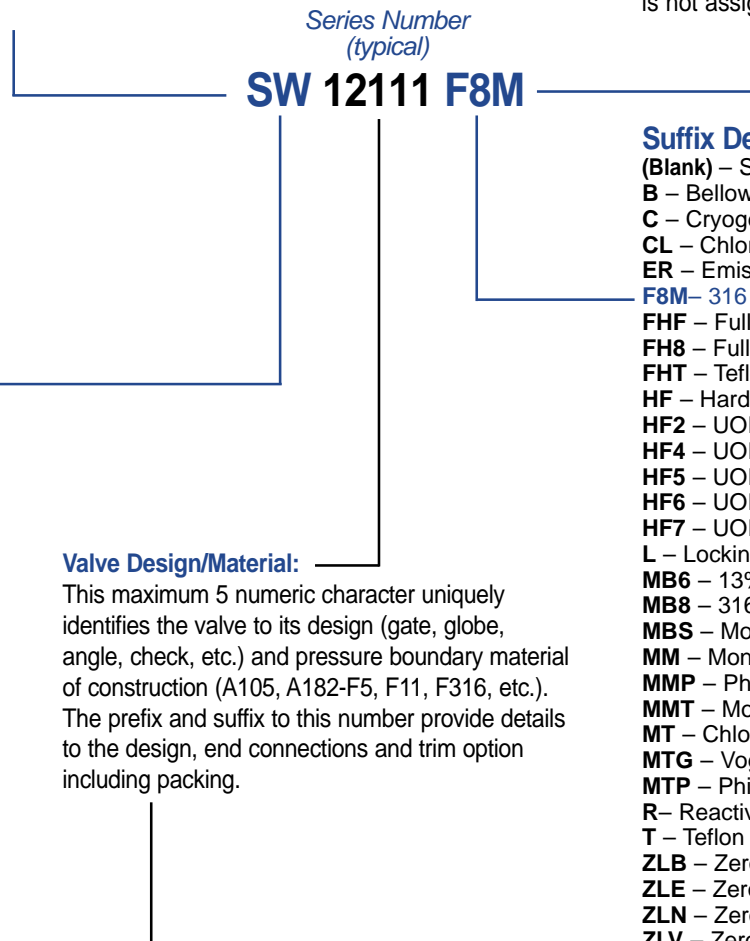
is not assig

Series Number (typical)

SW 12111 F8M

Suffix De

(Blank) – S
B – Bellow
C – Cryog
CL – Chlor
ER – Emis
F8M– 316
FHF – Full
FH8 – Full
FHT – Tefl
HF – Hard
HF2 – UOI
HF4 – UOI
HF5 – UOI
HF6 – UOI
HF7 – UOI
L – Lockin
MB6 – 13
MB8 – 316
MBS – Mo
MM – Mon
MMP – Ph
MMT – Mo
MT – Chlo
MTG – Vo
MTP – Phi
R– Reacti
T – Teflon
ZLB – Zer
ZLE – Zer
ZLN – Zer
ZLV – Zer

Valve Design/Material:

This maximum 5 numeric character uniquely identifies the valve to its design (gate, globe, angle, check, etc.) and pressure boundary material of construction (A105, A182-F5, F11, F316, etc.). The prefix and suffix to this number provide details to the design, end connections and trim option including packing.